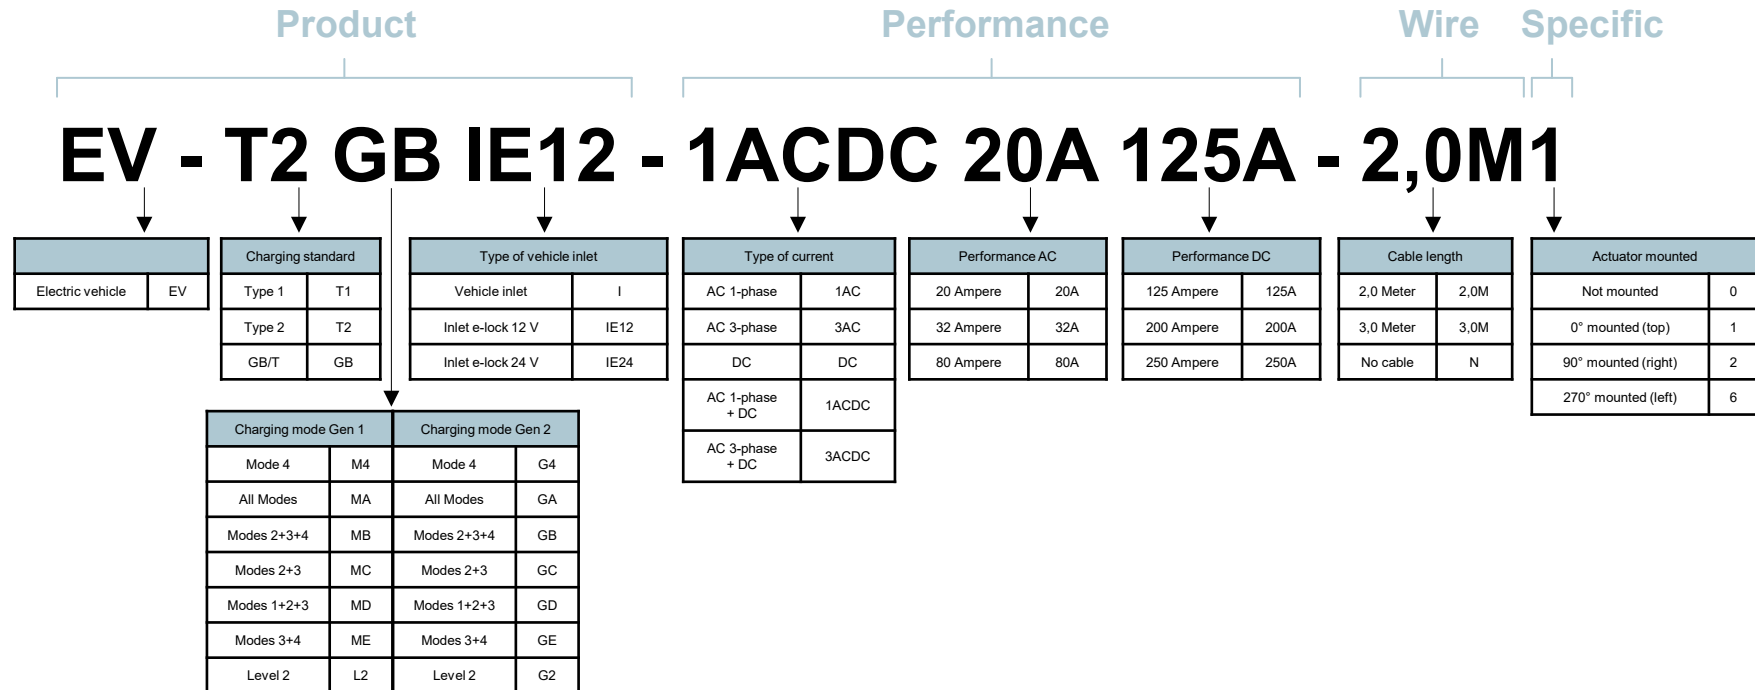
Product Performance Wire Specific

EV - T2 GB IE12 - 1ACDC 20A 125A - 2,0M1

| | |
|---|---|
| Electric vehicle | EV |

| Charging standard | |
|---|---|
| Type 1 | T1 |
| Type 2 | T2 |
| GB/T | GB |

| Type of vehicle inlet | |
|---|---|
| Vehicle inlet | I |
| Inlet e-lock 12 V | IE12 |
| Inlet e-lock 24 V | IE24 |

| Type of current | |
|---|---|
| AC 1-phase | 1AC |
| AC 3-phase | 3AC |
| DC | DC |
| AC 1-phase + DC | 1ACDC |
| AC 3-phase + DC | 3ACDC |

| Performance AC | |
|---|---|
| 20 Ampere | 20A |
| 32 Ampere | 32A |
| 80 Ampere | 80A |

| Performance DC | |
|---|---|
| 125 Ampere | 125A |
| 200 Ampere | 200A |
| 250 Ampere | 250A |

| Cable length | |
|---|---|
| 2,0 Meter | 2,0M |
| 3,0 Meter | 3,0M |
| No cable | N |

| Actuator mounted | |
|---|---|
| Not mounted | 0 |
| 0° mounted (top) | 1 |
| 90° mounted (right) | 2 |
| 270° mounted (left) | 6 |

| Charging mode Gen 1 | | Charging mode Gen 2 | |
|---|---|---|---|
| Mode 4 | M4 | Mode 4 | G4 |
| All Modes | MA | All Modes | GA |
| Modes 2+3+4 | MB | Modes 2+3+4 | GB |
| Modes 2+3 | MC | Modes 2+3 | GC |
| Modes 1+2+3 | MD | Modes 1+2+3 | GD |
| Modes 3+4 | ME | Modes 3+4 | GE |
| Level 2 | L2 | Level 2 | G2 |